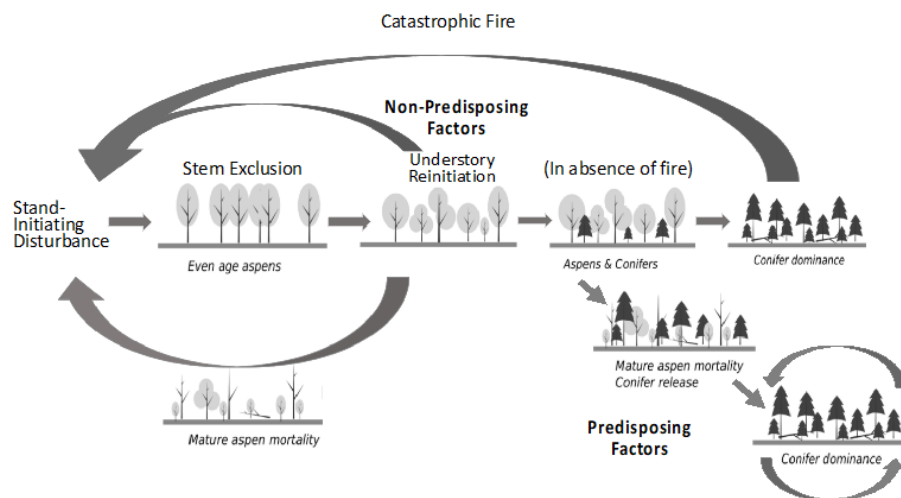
Catastrophic Fire

Non-Predisposing Factors

Stem Exclusion

Understory Reinitiation

(In absence of fire)

Stand-Initiating Disturbance

Even age aspens

Aspens & Conifers

Conifer dominance

Mature aspen mortality
Conifer release

Mature aspen mortality

Predisposing Factors

Conifer dominance